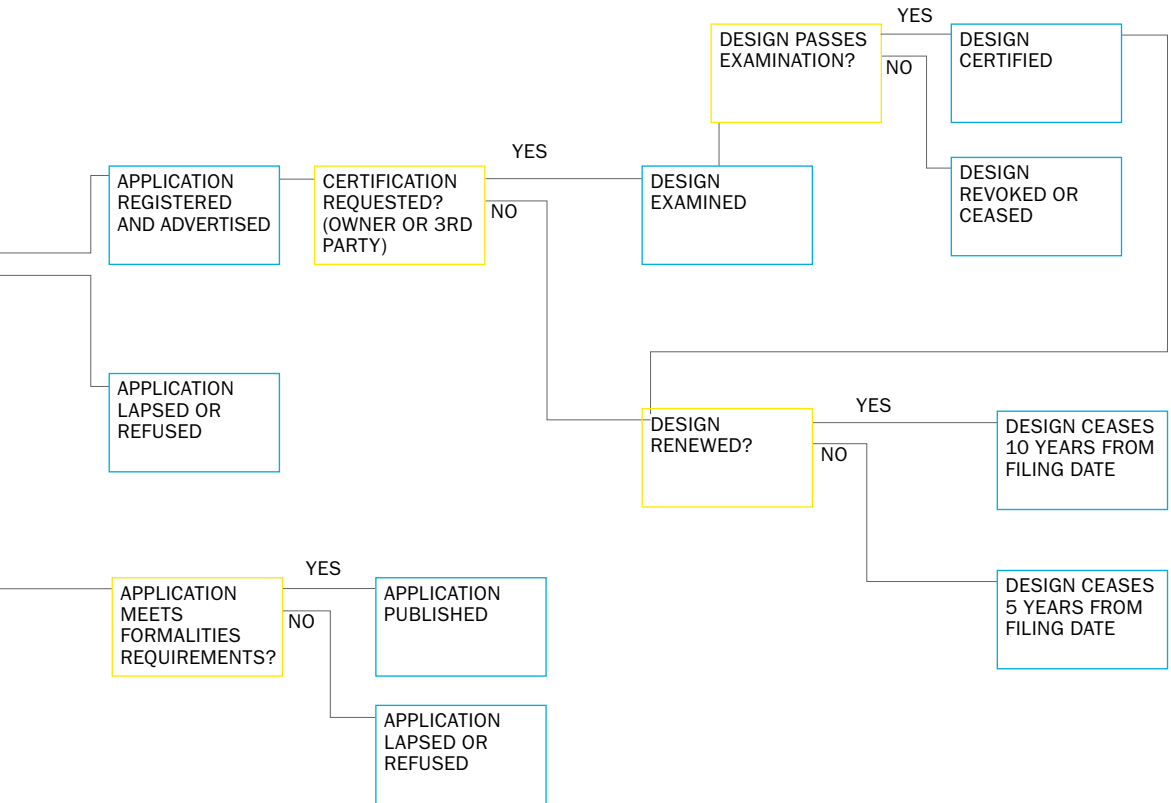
DESIGN PASSES EXAMINATION?

YES

NO

DESIGN CERTIFIED

DESIGN REVOKED OR CEASED

APPLICATION REGISTERED AND ADVERTISED

CERTIFICATION REQUESTED? (OWNER OR 3RD PARTY)

YES

NO

DESIGN EXAMINED

APPLICATION LAPSED OR REFUSED

DESIGN RENEWED?

YES

NO

DESIGN CEASES 10 YEARS FROM FILING DATE

DESIGN CEASES 5 YEARS FROM FILING DATE

APPLICATION MEETS FORMALITIES REQUIREMENTS?

YES

NO

APPLICATION PUBLISHED

APPLICATION LAPSED OR REFUSED